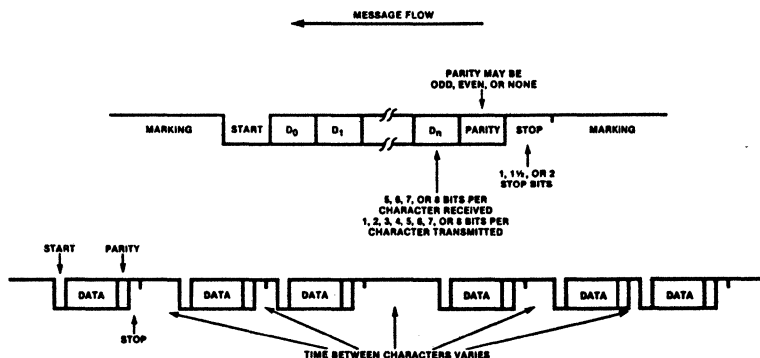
MESSAGE FLOW

PARITY MAY BE ODD, EVEN, OR NONE

MARKING START $D_0$ $D_1$ $D_n$ PARITY STOP MARKING

1, 1½, OR 2 STOP BITS

5, 6, 7, OR 8 BITS PER CHARACTER RECEIVED
1, 2, 3, 4, 5, 6, 7, OR 8 BITS PER CHARACTER TRANSMITTED

START PARITY

DATA DATA DATA DATA DATA DATA

STOP

TIME BETWEEN CHARACTERS VARIES